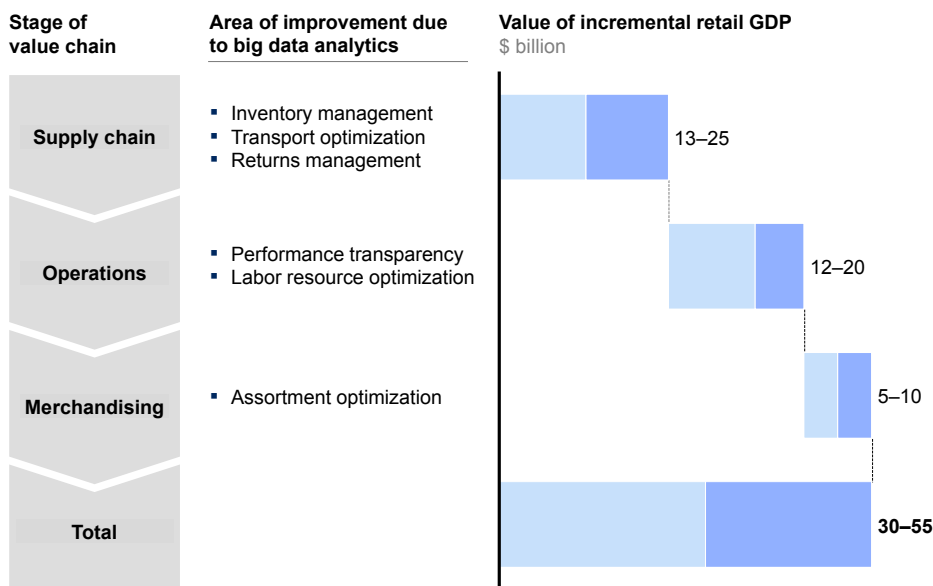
| Stage of value chain | Area of improvement due to big data analytics | Value of incremental retail GDP $ billion |
|---|---|---|
| Supply chain | ▪ Inventory management<br>▪ Transport optimization<br>▪ Returns management | 13–25 |
| Operations | ▪ Performance transparency<br>▪ Labor resource optimization | 12–20 |
| Merchandising | ▪ Assortment optimization | 5–10 |
| Total | | **30–55** |